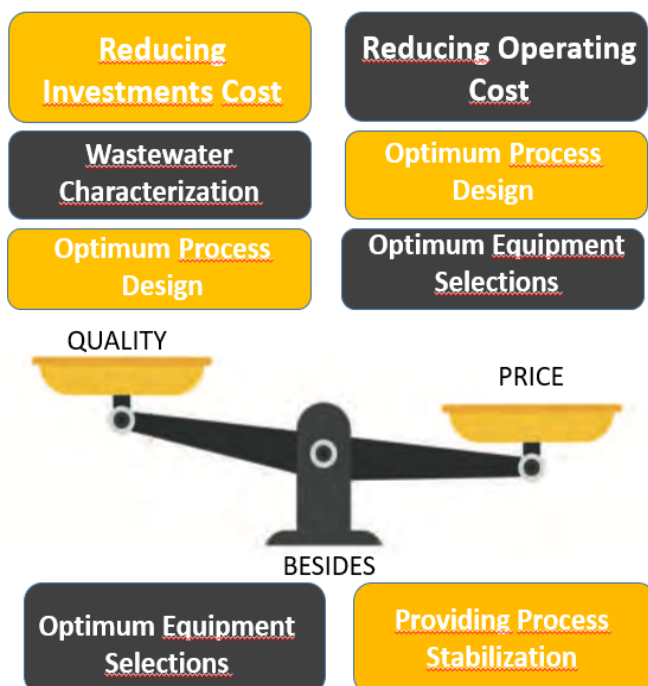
Reducing Investments Cost

Reducing Operating Cost

Wastewater Characterization

Optimum Process Design

Optimum Process Design

Optimum Equipment Selections

QUALITY

PRICE

BESIDES

Optimum Equipment Selections

Providing Process Stabilization